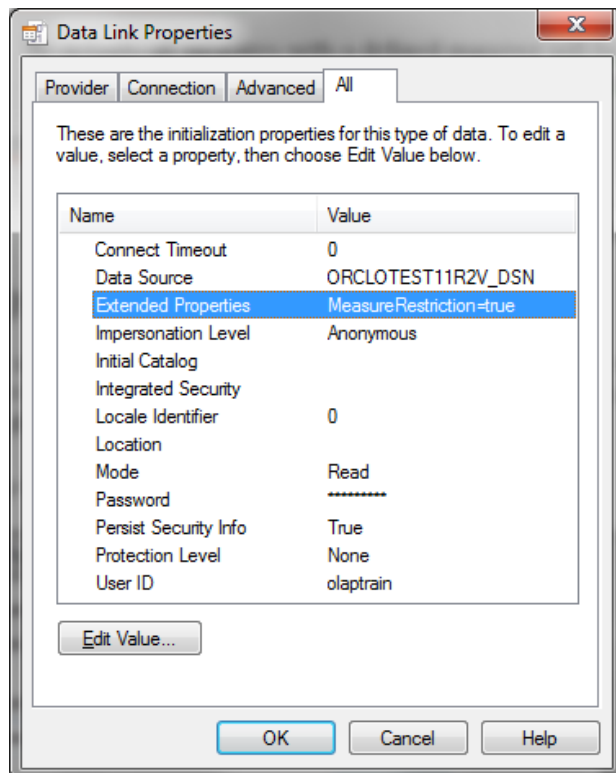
Data Link Properties

Provider | Connection | Advanced | All

These are the initialization properties for this type of data. To edit a value, select a property, then choose Edit Value below.

| Name | Value |
|---|---|
| Connect Timeout | 0 |
| Data Source | ORCLOTEST11R2V_DSN |
| Extended Properties | MeasureRestriction=true |
| Impersonation Level | Anonymous |
| Initial Catalog | |
| Integrated Security | |
| Locale Identifier | 0 |
| Location | |
| Mode | Read |
| Password | ********** |
| Persist Security Info | True |
| Protection Level | None |
| User ID | olaptrain |

Edit Value...

OK Cancel Help